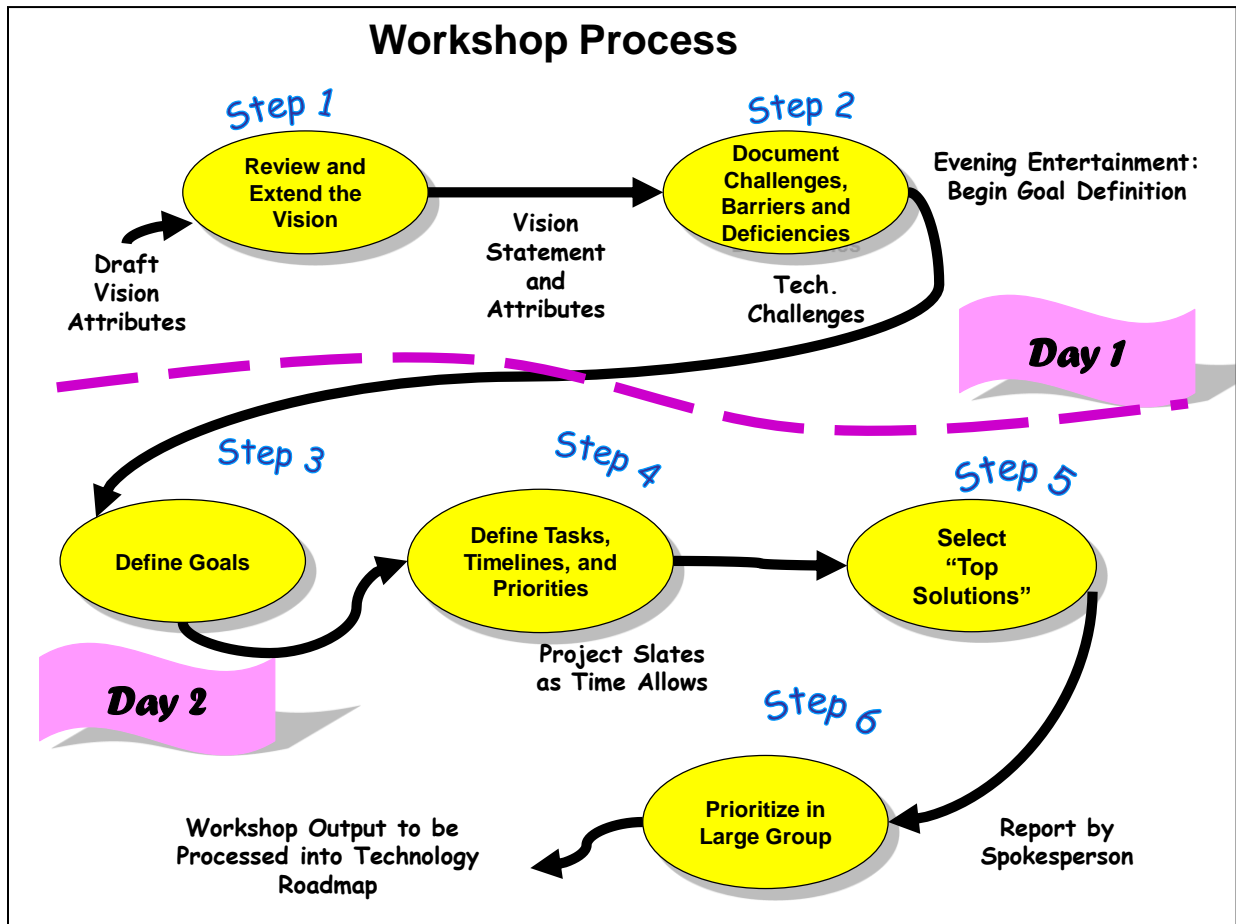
Workshop Process

Step 1

Review and Extend the Vision

Draft Vision Attributes

Vision Statement and Attributes

Step 2

Document Challenges, Barriers and Deficiencies

Tech. Challenges

Evening Entertainment: Begin Goal Definition

Day 1

Step 3

Define Goals

Step 4

Define Tasks, Timelines, and Priorities

Project Slates as Time Allows

Step 5

Select "Top Solutions"

Day 2

Step 6

Prioritize in Large Group

Report by Spokesperson

Workshop Output to be Processed into Technology Roadmap